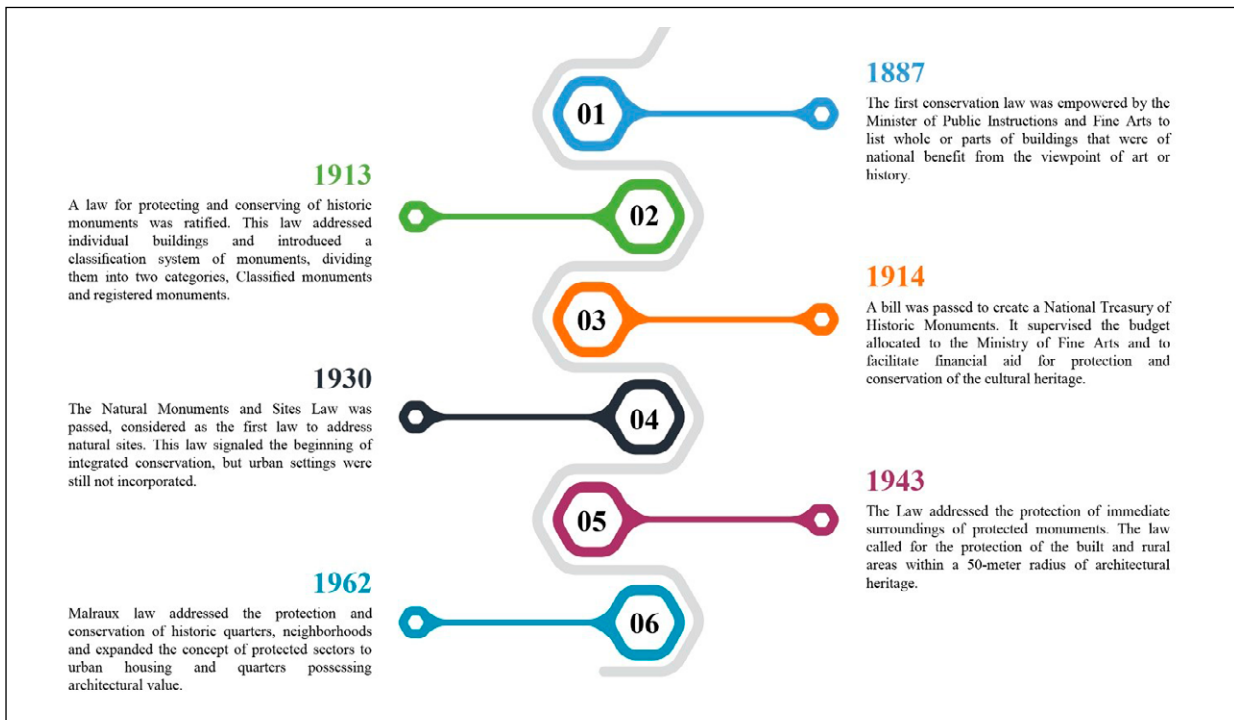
01

1887

The first conservation law was empowered by the Minister of Public Instructions and Fine Arts to list whole or parts of buildings that were of national benefit from the viewpoint of art or history.

1913

A law for protecting and conserving of historic monuments was ratified. This law addressed individual buildings and introduced a classification system of monuments, dividing them into two categories, Classified monuments and registered monuments.

02

03

1914

A bill was passed to create a National Treasury of Historic Monuments. It supervised the budget allocated to the Ministry of Fine Arts and to facilitate financial aid for protection and conservation of the cultural heritage.

1930

The Natural Monuments and Sites Law was passed, considered as the first law to address natural sites. This law signaled the beginning of integrated conservation, but urban settings were still not incorporated.

04

05

1943

The Law addressed the protection of immediate surroundings of protected monuments. The law called for the protection of the built and rural areas within a 50-meter radius of architectural heritage.

1962

Malraux law addressed the protection and conservation of historic quarters, neighborhoods and expanded the concept of protected sectors to urban housing and quarters possessing architectural value.

06